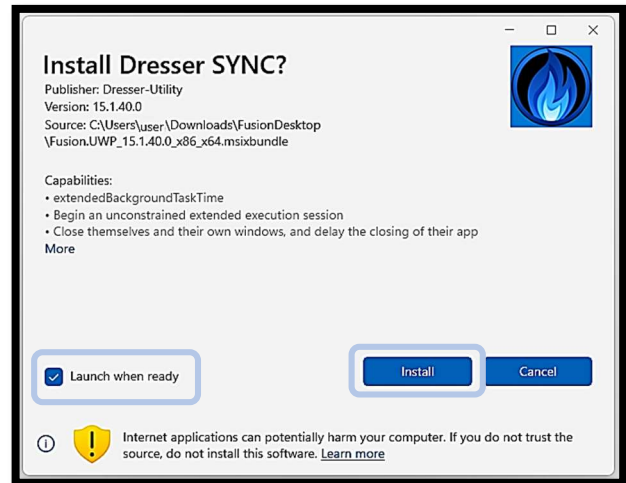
Install Dresser SYNC?
Publisher: Dresser-Utility
Version: 15.1.40.0
Source: C:\Users\user\Downloads\FusionDesktop\Fusion.UWP_15.1.40.0_x86_x64.msixbundle

Capabilities:
• extendedBackgroundTaskTime
• Begin an unconstrained extended execution session
• Close themselves and their own windows, and delay the closing of their app
More

Launch when ready

Install

Cancel

Internet applications can potentially harm your computer. If you do not trust the source, do not install this software. Learn more